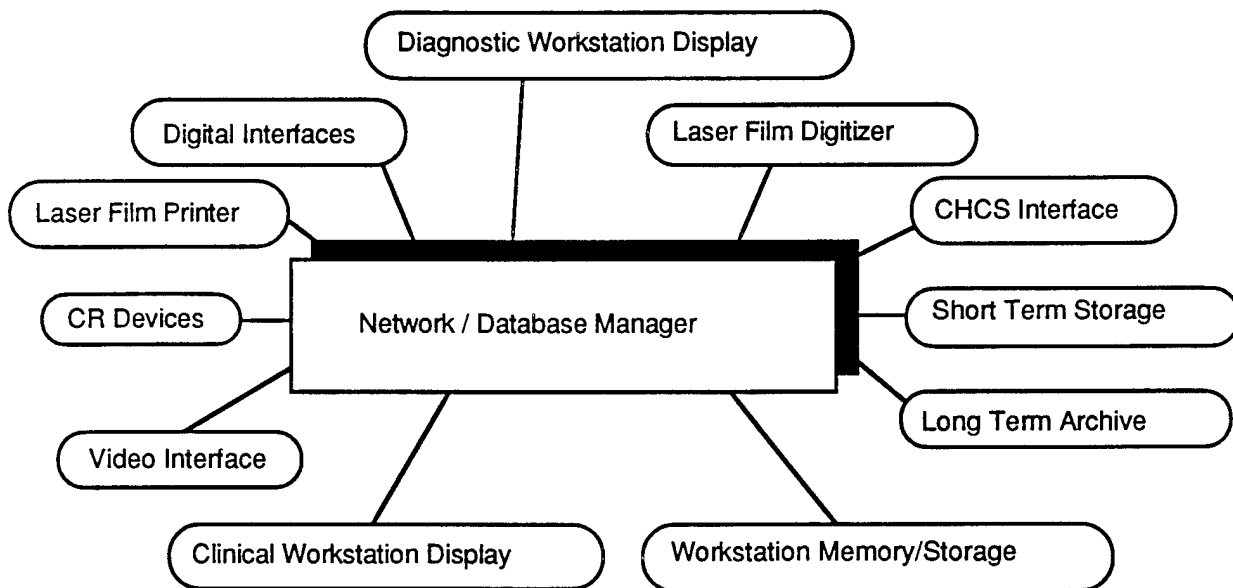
Diagnostic Workstation Display

Digital Interfaces

Laser Film Digitizer

Laser Film Printer

CHCS Interface

CR Devices

Network / Database Manager

Short Term Storage

Long Term Archive

Video Interface

Clinical Workstation Display

Workstation Memory/Storage